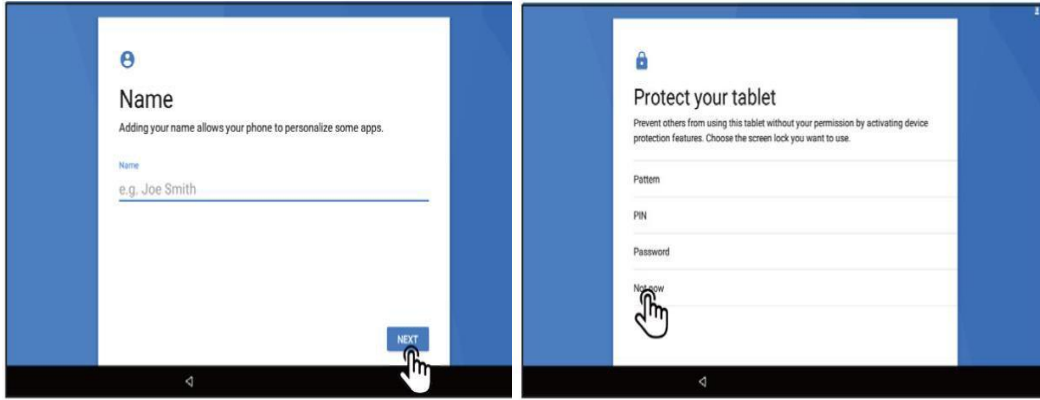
Name

Adding your name allows your phone to personalize some apps.

Name

e.g. Joe Smith

NEXT

Protect your tablet

Prevent others from using this tablet without your permission by activating device protection features. Choose the screen lock you want to use.

Pattern

PIN

Password

Not now